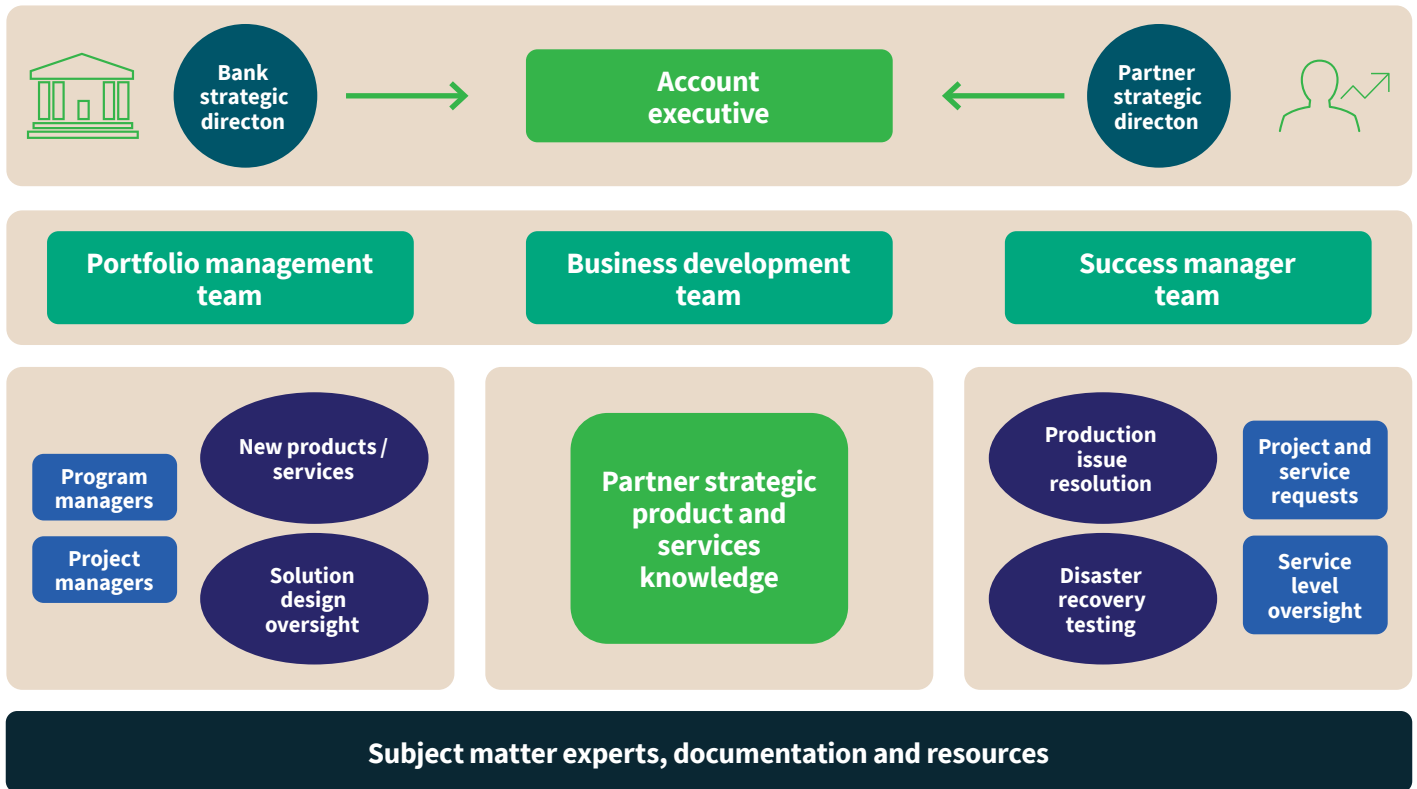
Bank strategic directon

Account executive

Partner strategic directon

Portfolio management team

Business development team

Success manager team

Program managers

Project managers

New products / services

Solution design oversight

Partner strategic product and services knowledge

Production issue resolution

Disaster recovery testing

Project and service requests

Service level oversight

Subject matter experts, documentation and resources